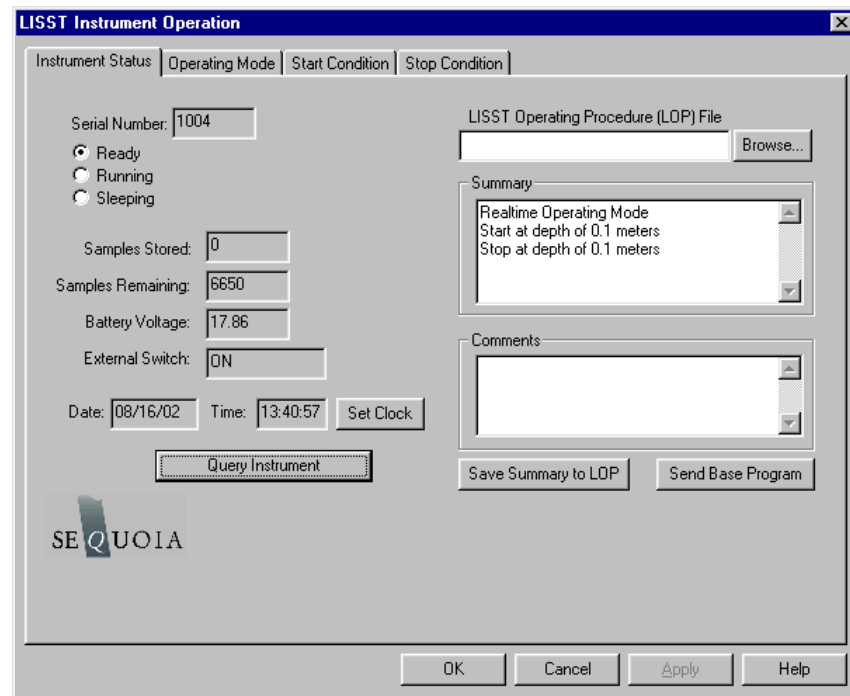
LISST Instrument Operation

Instrument Status | Operating Mode | Start Condition | Stop Condition

Serial Number: 1004

Ready
Running
Sleeping

Samples Stored: 0

Samples Remaining: 6650

Battery Voltage: 17.86

External Switch: ON

Date: 08/16/02 Time: 13:40:57 Set Clock

Query Instrument

SEQUOIA

LISST Operating Procedure (LOP) File

Browse...

Summary

Realtime Operating Mode
Start at depth of 0.1 meters
Stop at depth of 0.1 meters

Comments

Save Summary to LOP

Send Base Program

OK Cancel Apply Help